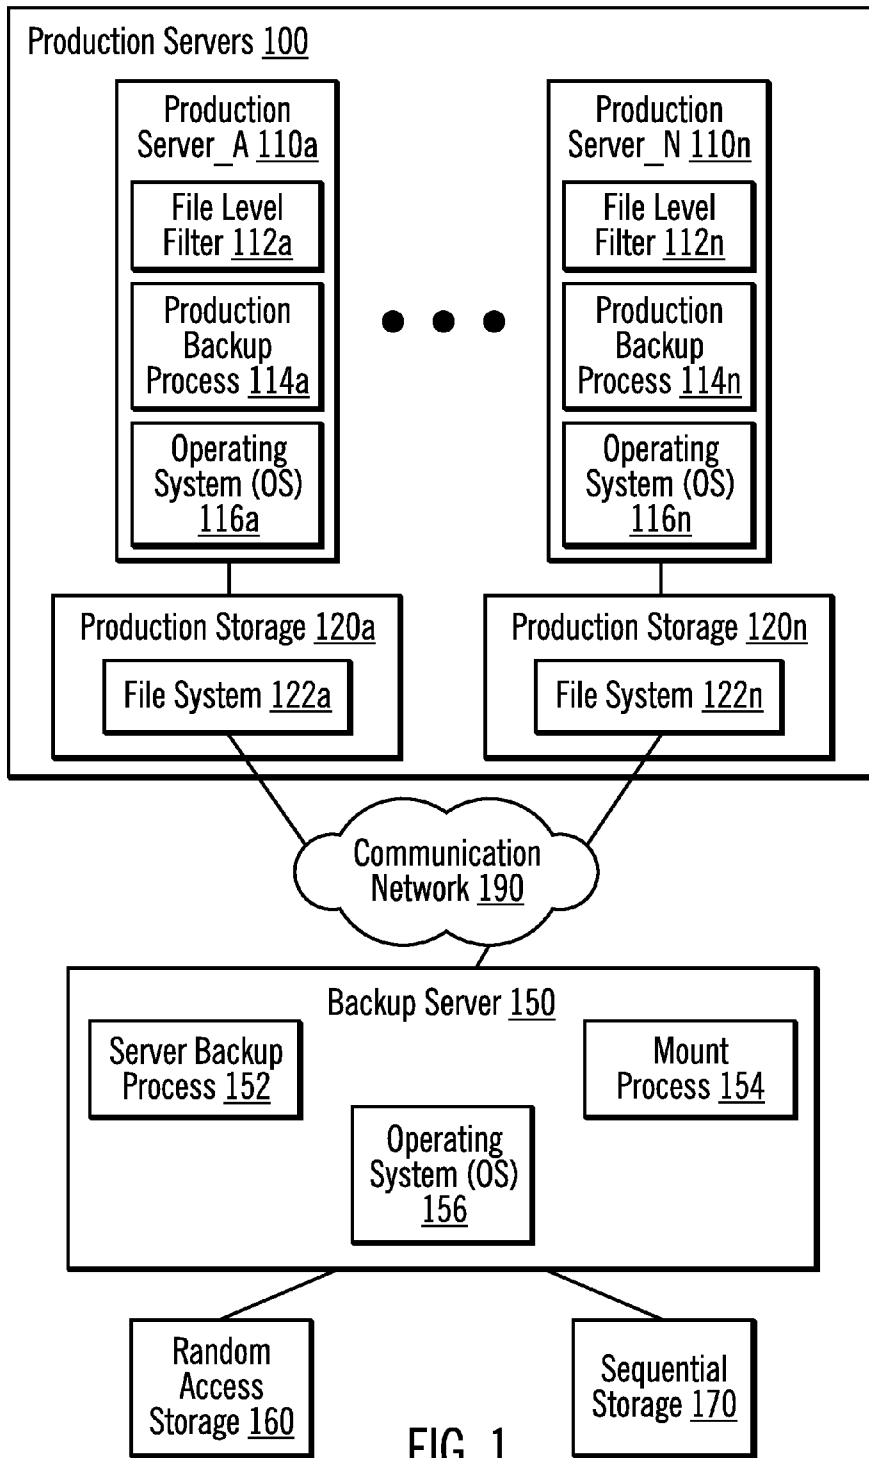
Production Servers 100

Production Server_A 110a

File Level Filter 112a

Production Backup Process 114a

Operating System (OS) 116a

Production Server_N 110n

File Level Filter 112n

Production Backup Process 114n

Operating System (OS) 116n

Production Storage 120a

File System 122a

Production Storage 120n

File System 122n

Communication Network 190

Backup Server 150

Server Backup Process 152

Mount Process 154

Operating System (OS) 156

Random Access Storage 160

Sequential Storage 170

FIG. 1